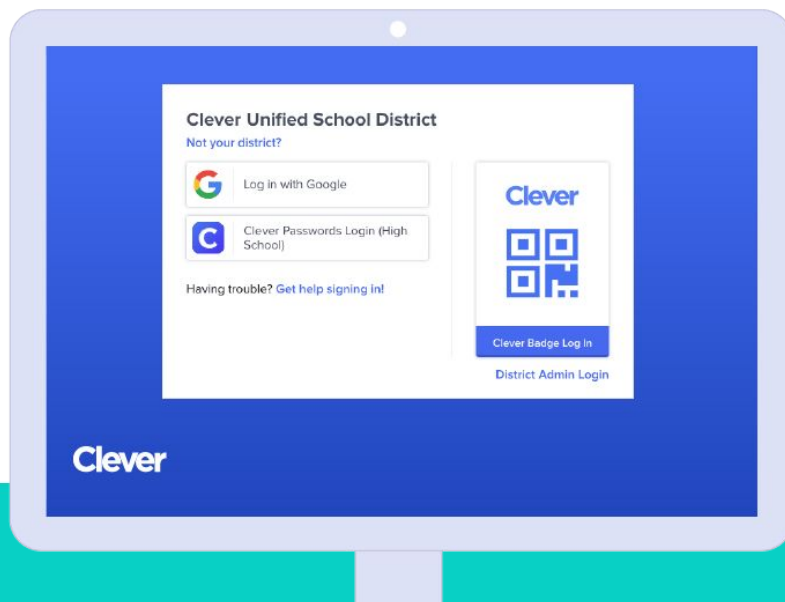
Clever Unified School District
Not your district?

G Log in with Google

C Clever Passwords Login (High School)

Having trouble? Get help signing in!

Clever

Clever Badge Log In

District Admin Login

Clever